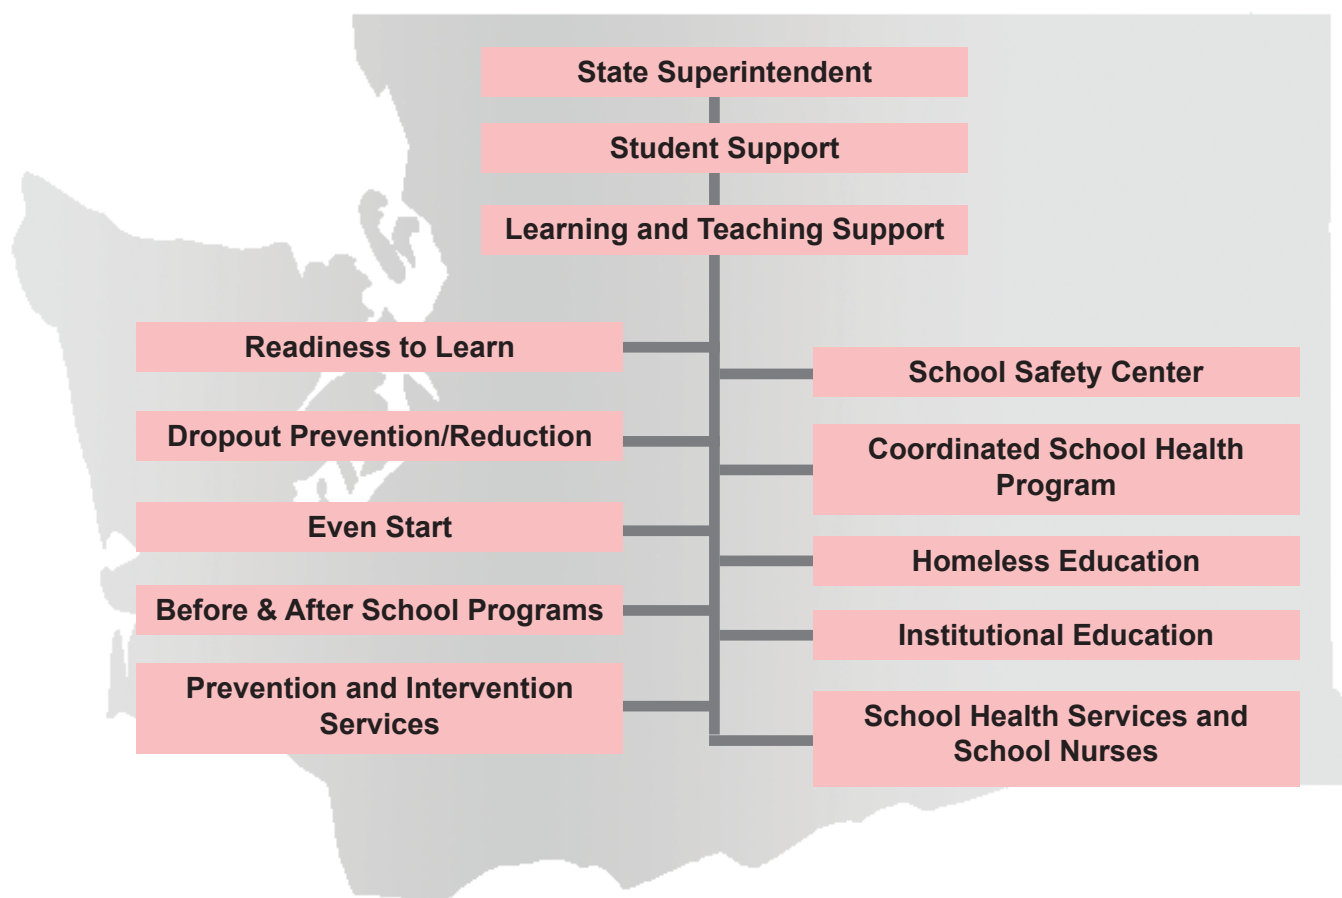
State Superintendent

Student Support

Learning and Teaching Support

Readiness to Learn

Dropout Prevention/Reduction

Even Start

Before & After School Programs

Prevention and Intervention Services

School Safety Center

Coordinated School Health Program

Homeless Education

Institutional Education

School Health Services and School Nurses